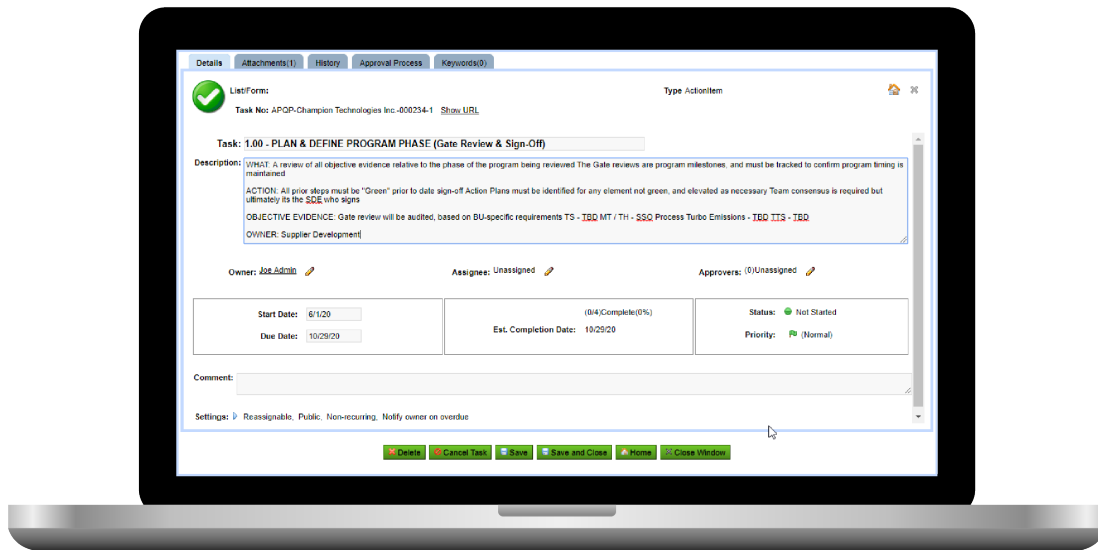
Details Attachments(1) History Approval Process Keywords(0)

List/Form:

Type ActionItem

Task No: APQP-Champion Technologies Inc.-000234-1 Show URL

Task: 1.00 - PLAN & DEFINE PROGRAM PHASE (Gate Review & Sign-Off)

Description: WHAT: A review of all objective evidence relative to the phase of the program being reviewed The Gate reviews are program milestones, and must be tracked to confirm program timing is maintained

ACTION: All prior steps must be "Green" prior to date sign-off Action Plans must be identified for any element not green, and elevated as necessary Team consensus is required but ultimately its the SDE who signs

OBJECTIVE EVIDENCE: Gate review will be audited, based on BU-specific requirements TS - TBD MT / TH - SSO Process Turbo Emissions - TBD TTS - TBD

OWNER: Supplier Development

Owner: Joe Admin

Assignee: Unassigned

Approvers: (0)Unassigned

Start Date: 6/1/20

Due Date: 10/29/20

(0/4)Complete(0%)

Est. Completion Date: 10/29/20

Status: Not Started

Priority: (Normal)

Comment:

Settings: Reassignable, Public, Non-recurring, Notify owner on overdue

Delete Cancel Task Save Save and Close Home Close Window